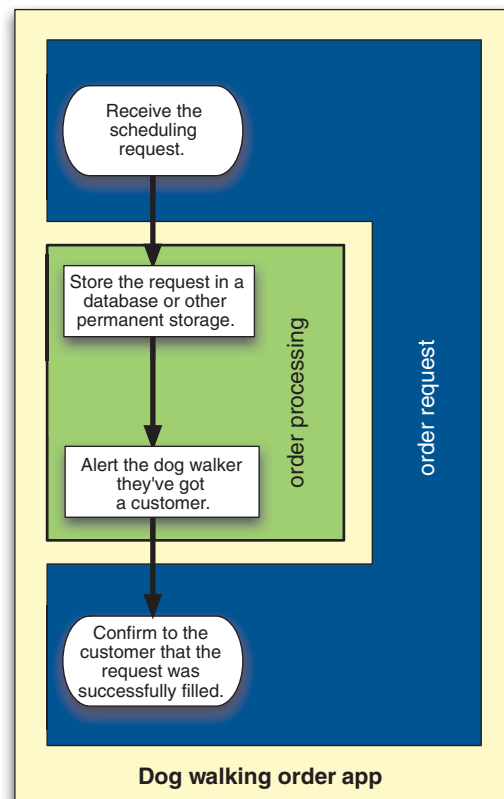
Receive the scheduling request.

Store the request in a database or other permanent storage.

Alert the dog walker they've got a customer.

order processing

order request

Confirm to the customer that the request was successfully filled.

Dog walking order app